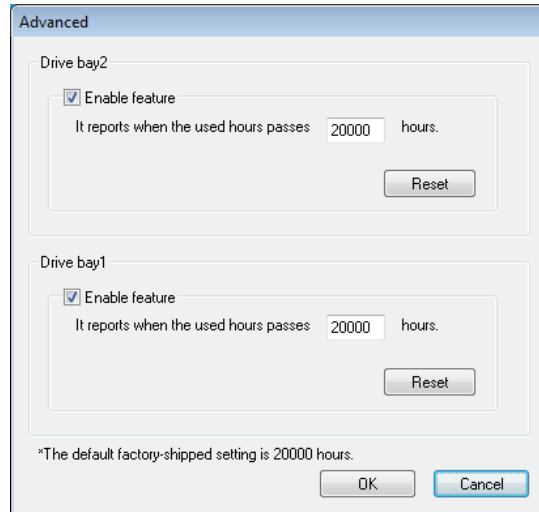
Advanced

Drive bay2

Enable feature

It reports when the used hours passes 20000 hours.

Reset

Drive bay1

Enable feature

It reports when the used hours passes 20000 hours.

Reset

*The default factory-shipped setting is 20000 hours.

OK

Cancel